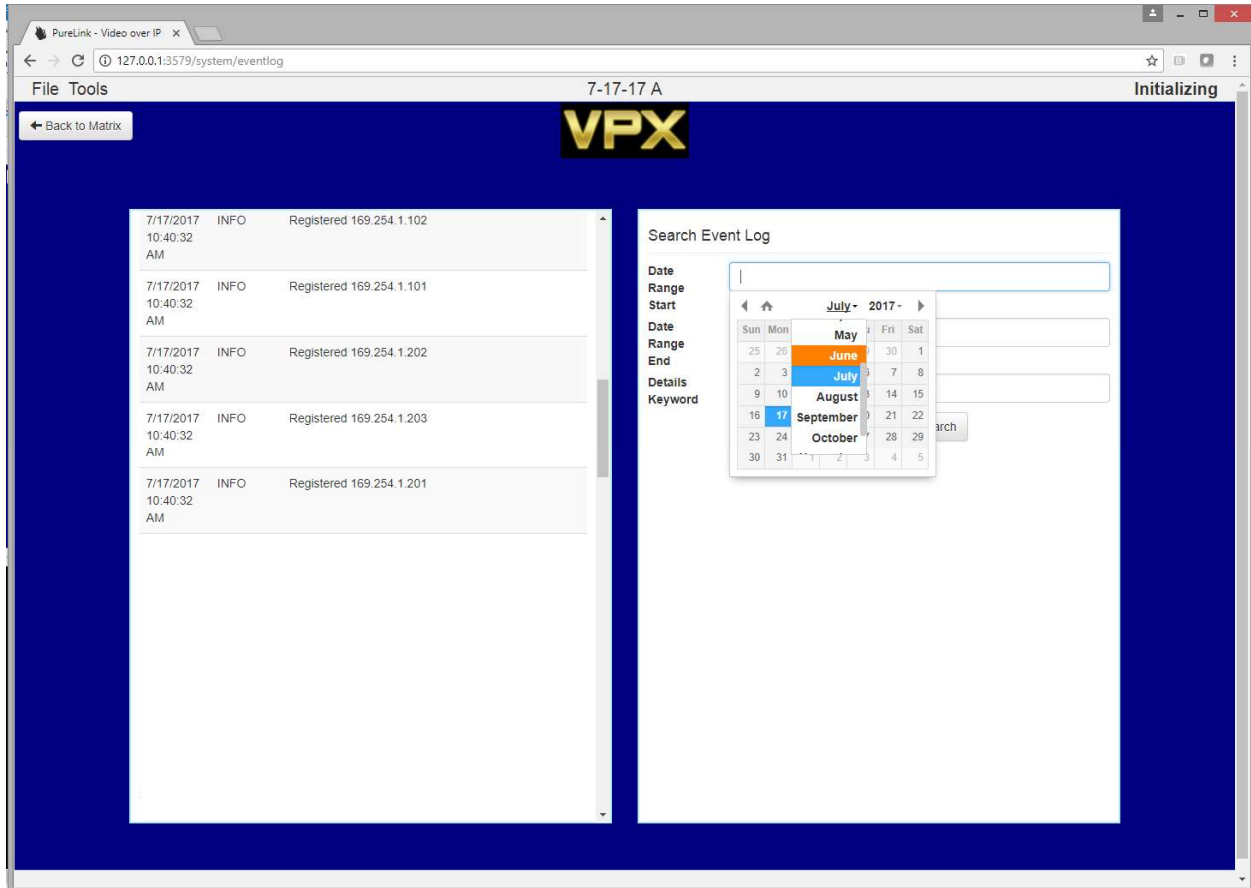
PureLink - Video over IP ×

127.0.0.1:3579/system/eventlog

File Tools

7-17-17 A

Initializing

Back to Matrix

VPX

| | | |
|---|---|---|
| 7/17/2017 10:40:32 AM | INFO | Registered 169.254.1.102 |
| 7/17/2017 10:40:32 AM | INFO | Registered 169.254.1.101 |
| 7/17/2017 10:40:32 AM | INFO | Registered 169.254.1.202 |
| 7/17/2017 10:40:32 AM | INFO | Registered 169.254.1.203 |
| 7/17/2017 10:40:32 AM | INFO | Registered 169.254.1.201 |

Search Event Log

Date Range Start

Date Range End

Details Keyword

July 2017

| Sun | Mon | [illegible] | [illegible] | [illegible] | Fri | Sat |
|---|---|---|---|---|---|---|
| 25 | 26 | | | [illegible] | 30 | 1 |
| 2 | 3 | | | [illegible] | 7 | 8 |
| 9 | 10 | | | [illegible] | 14 | 15 |
| 16 | 17 | | | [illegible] | 21 | 22 |
| 23 | 24 | | | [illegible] | 28 | 29 |
| 30 | 31 | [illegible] | 2 | 3 | 4 | 5 |

May
June
July
August
September
October

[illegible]arch